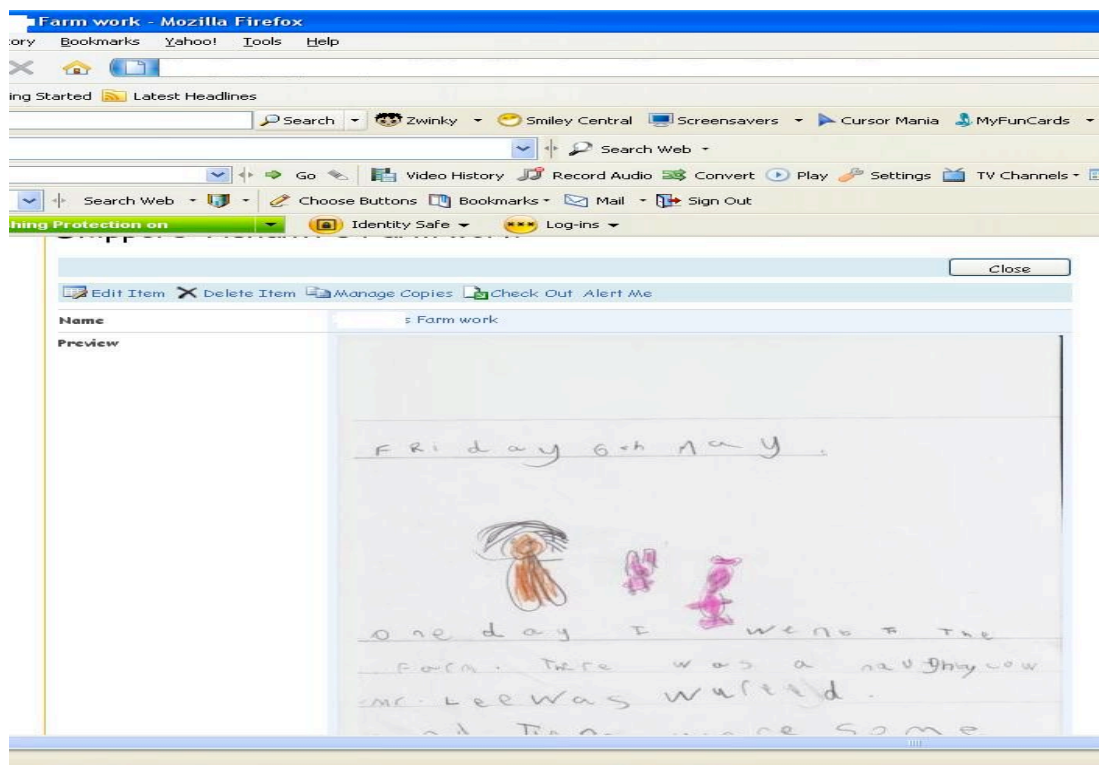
Farm work - Mozilla Firefox

ory Bookmarks Yahoo! Tools Help

ing Started Latest Headlines

Search Zwinky Smiley Central Screensavers Cursor Mania MyFunCards

Search Web

Go Video History Record Audio Convert Play Settings TV Channels

Search Web Choose Buttons Bookmarks Mail Sign Out

hing Protection on Identity Safe Log-ins

Close

Edit Item Delete Item Manage Copies Check Out Alert Me

Name s Farm work

Preview

FRiday 6th May.

one day I weno T The Farm. Tere was a naughty cow Mr Lee Was wuried.

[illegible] Tin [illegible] were Some